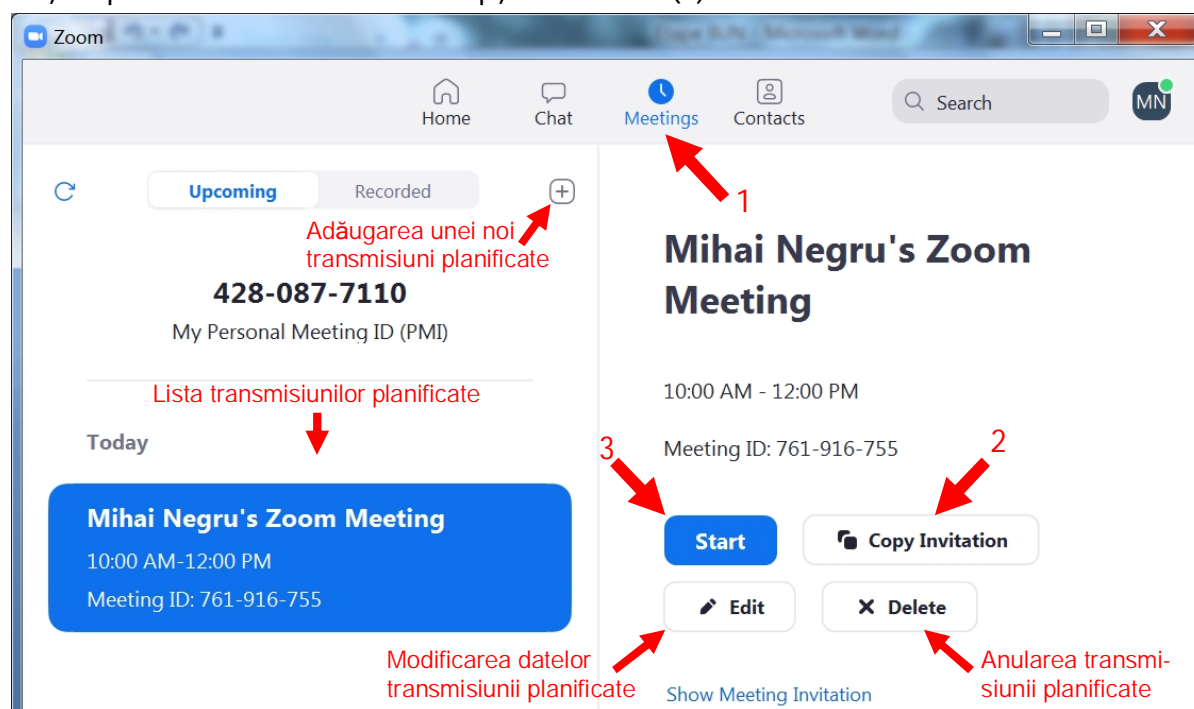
Zoom

Home Chat Meetings Contacts Search MN

Upcoming Recorded

Adăugarea unei noi transmisiuni planificate

1

428-087-7110

My Personal Meeting ID (PMI)

Lista transmisiunilor planificate

Today

Mihai Negru's Zoom Meeting

10:00 AM-12:00 PM

Meeting ID: 761-916-755

Mihai Negru's Zoom Meeting

10:00 AM - 12:00 PM

Meeting ID: 761-916-755

3

2

Start

Copy Invitation

Edit

Delete

Modificarea datelor transmisiunii planificate

Anularea transmisiunii planificate

Show Meeting Invitation